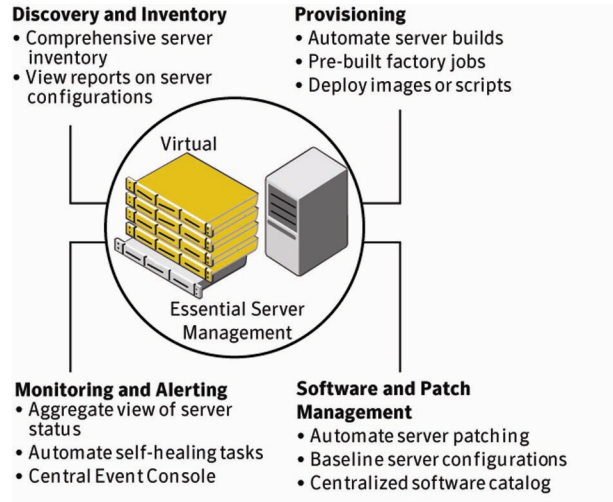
**Discovery and Inventory**
• Comprehensive server inventory
• View reports on server configurations

**Provisioning**
• Automate server builds
• Pre-built factory jobs
• Deploy images or scripts

Virtual

Essential Server Management

**Monitoring and Alerting**
• Aggregate view of server status
• Automate self-healing tasks
• Central Event Console

**Software and Patch Management**
• Automate server patching
• Baseline server configurations
• Centralized software catalog